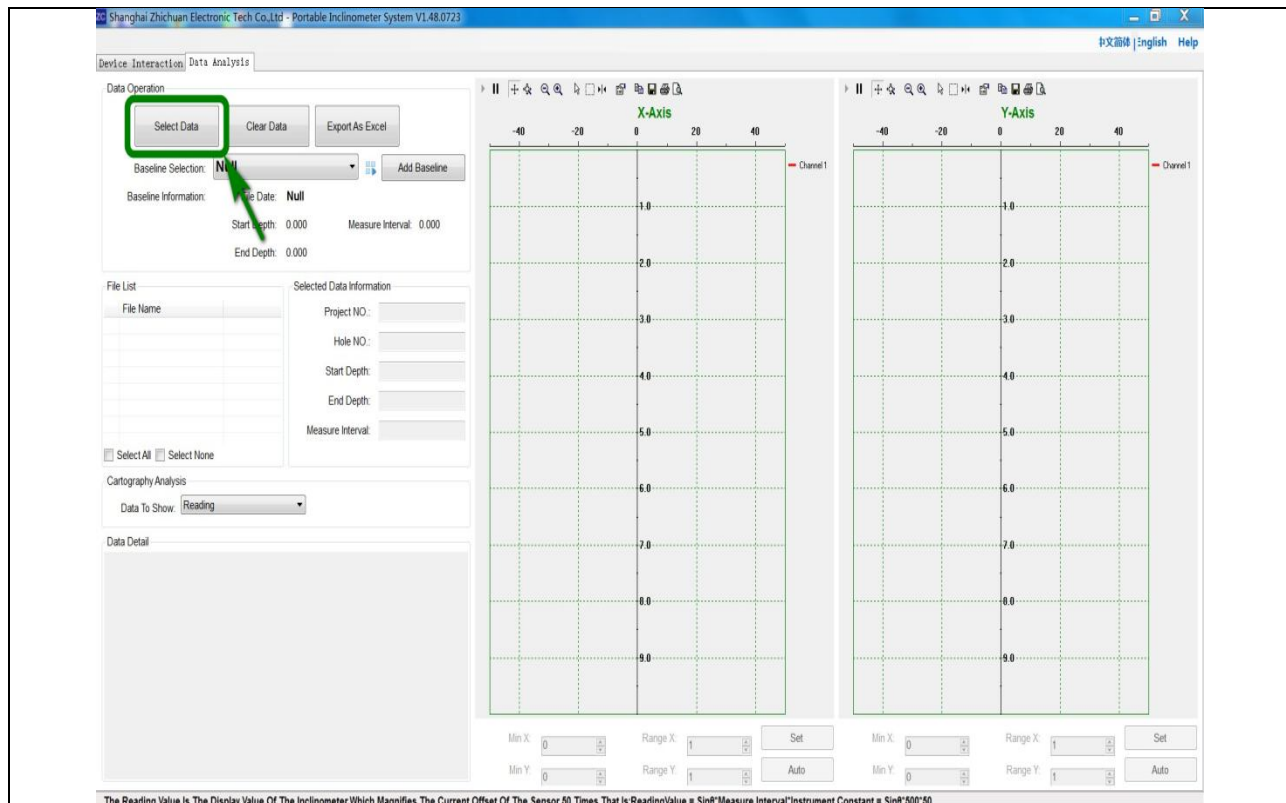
Shanghai Zhichuan Electronic Tech Co.,Ltd - Portable Inclinometer System V1.48.0723

中文简体 | English Help

Device Interaction Data Analysis

Data Operation

Select Data Clear Data Export As Excel

Baseline Selection: Null Add Baseline

Baseline Information: File Date: Null

Start Depth: 0.000 Measure Interval: 0.000

End Depth: 0.000

File List

File Name

Selected Data Information

Project NO.:

Hole NO.:

Start Depth:

End Depth:

Measure Interval:

Select All Select None

Cartography Analysis

Data To Show: Reading

Data Detail

X-Axis

-40 -20 0 20 40

Channel 1

1.0
2.0
3.0
4.0
5.0
6.0
7.0
8.0
9.0

Y-Axis

-40 -20 0 20 40

Channel 1

1.0
2.0
3.0
4.0
5.0
6.0
7.0
8.0
9.0

Min X: 0 Range X: 1 Set

Min Y: 0 Range Y: 1 Auto

Min X: 0 Range X: 1 Set

Min Y: 0 Range Y: 1 Auto

The Reading Value Is The Display Value Of The Inclinometer Which Magnifies The Current Offset Of The Sensor 50 Times That Is:ReadingValue = Sinθ*Measure Interval*Instrument Constant = Sinθ*500*50